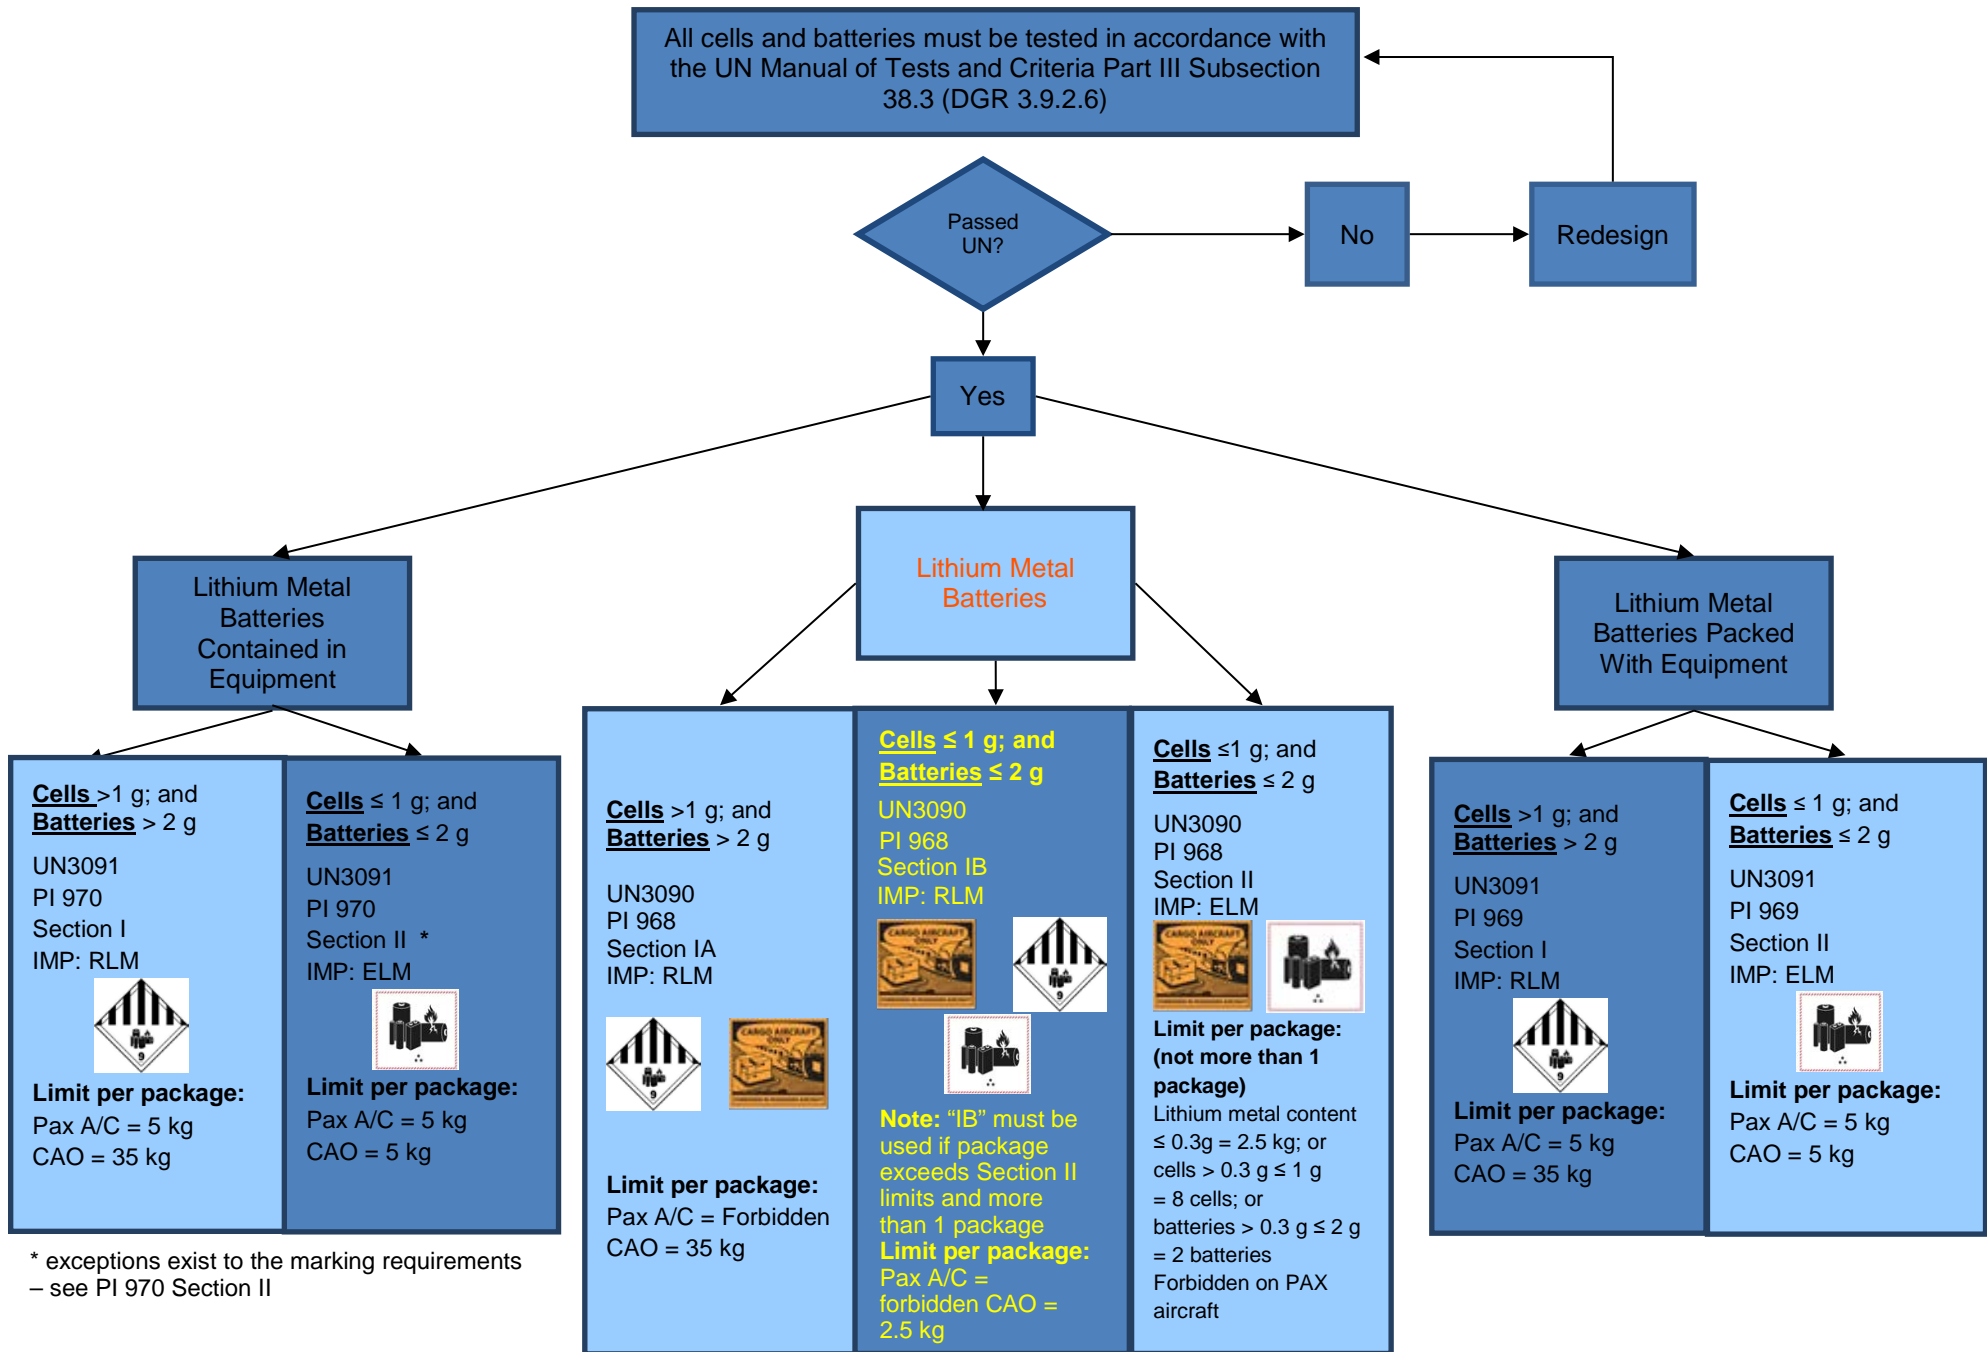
All cells and batteries must be tested in accordance with the UN Manual of Tests and Criteria Part III Subsection 38.3 (DGR 3.9.2.6)

Passed UN?

No

Redesign

Yes

Lithium Metal Batteries Contained in Equipment

Lithium Metal Batteries

Lithium Metal Batteries Packed With Equipment

Cells >1 g; and
Batteries > 2 g
UN3091
PI 970
Section I
IMP: RLM
Limit per package:
Pax A/C = 5 kg
CAO = 35 kg

Cells ≤ 1 g; and
Batteries ≤ 2 g
UN3091
PI 970
Section II *
IMP: ELM
Limit per package:
Pax A/C = 5 kg
CAO = 5 kg

* exceptions exist to the marking requirements – see PI 970 Section II

Cells >1 g; and
Batteries > 2 g
UN3090
PI 968
Section IA
IMP: RLM
Limit per package:
Pax A/C = Forbidden
CAO = 35 kg

Cells ≤ 1 g; and
Batteries ≤ 2 g
UN3090
PI 968
Section IB
IMP: RLM
Note: "IB" must be used if package exceeds Section II limits and more than 1 package
Limit per package:
Pax A/C = forbidden CAO = 2.5 kg

Cells ≤1 g; and
Batteries ≤ 2 g
UN3090
PI 968
Section II
IMP: ELM
Limit per package: (not more than 1 package)
Lithium metal content ≤ 0.3g = 2.5 kg; or cells > 0.3 g ≤ 1 g = 8 cells; or batteries > 0.3 g ≤ 2 g = 2 batteries
Forbidden on PAX aircraft

Cells >1 g; and
Batteries > 2 g
UN3091
PI 969
Section I
IMP: RLM
Limit per package:
Pax A/C = 5 kg
CAO = 35 kg

Cells ≤ 1 g; and
Batteries ≤ 2 g
UN3091
PI 969
Section II
IMP: ELM
Limit per package:
Pax A/C = 5 kg
CAO = 5 kg